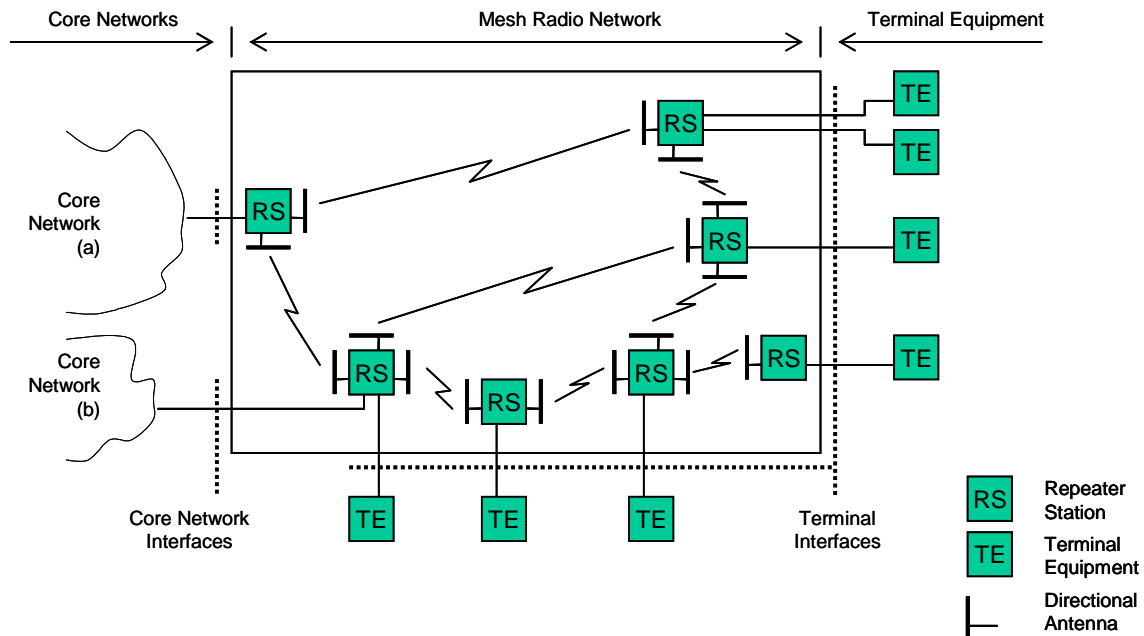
Core Networks

Mesh Radio Network

Terminal Equipment

Core Network (a)

Core Network (b)

RS

RS

RS

RS

RS

RS

RS

TE

TE

TE

TE

TE

TE

TE

Core Network Interfaces

Terminal Interfaces

RS Repeater Station

TE Terminal Equipment

Directional Antenna